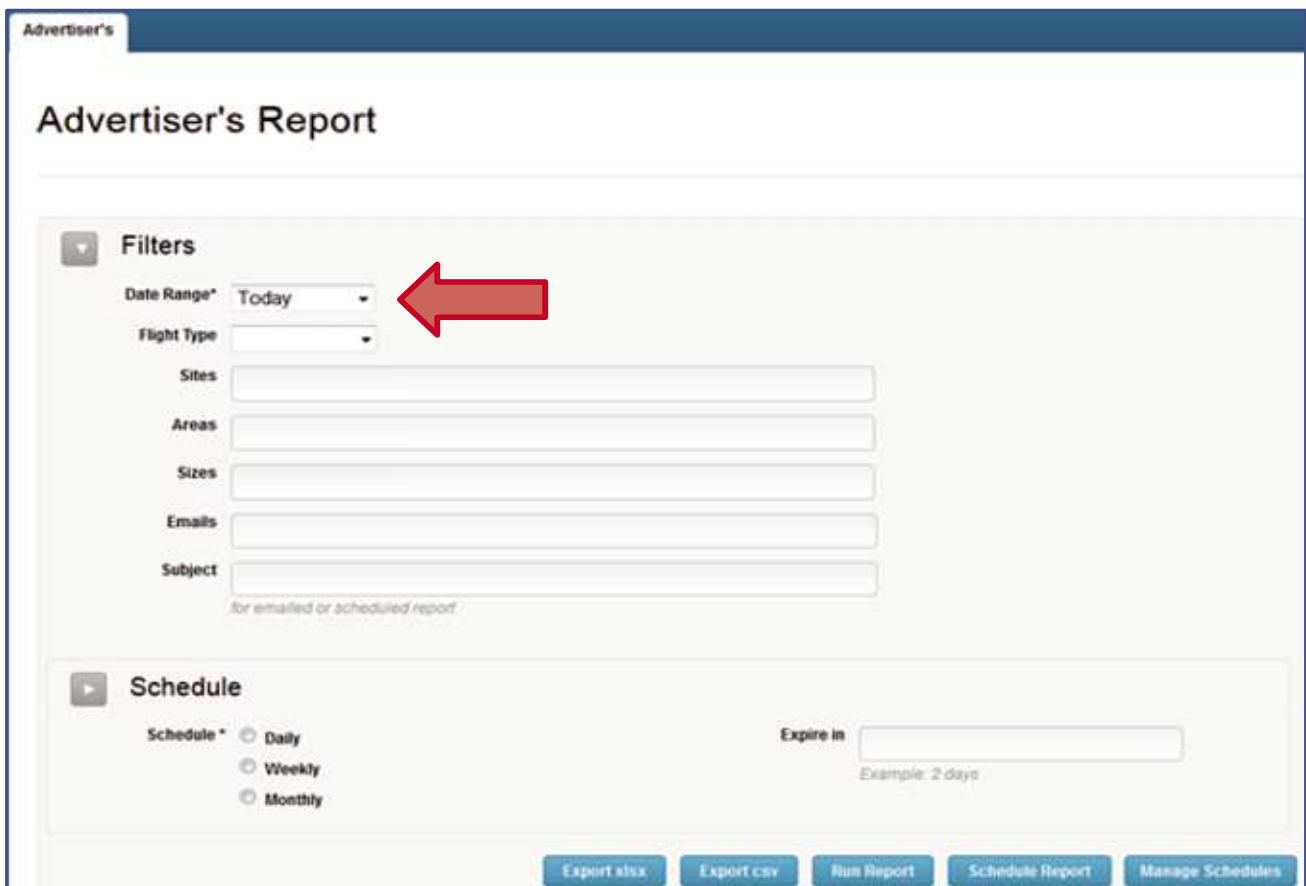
Advertiser's

Advertiser's Report

Filters

Date Range* Today

Flight Type

Sites

Areas

Sizes

Emails

Subject

for emailed or scheduled report

Schedule

Schedule * Daily

Weekly

Monthly

Expire in

Example: 2 days

Export xlsx Export csv Run Report Schedule Report Manage Schedules